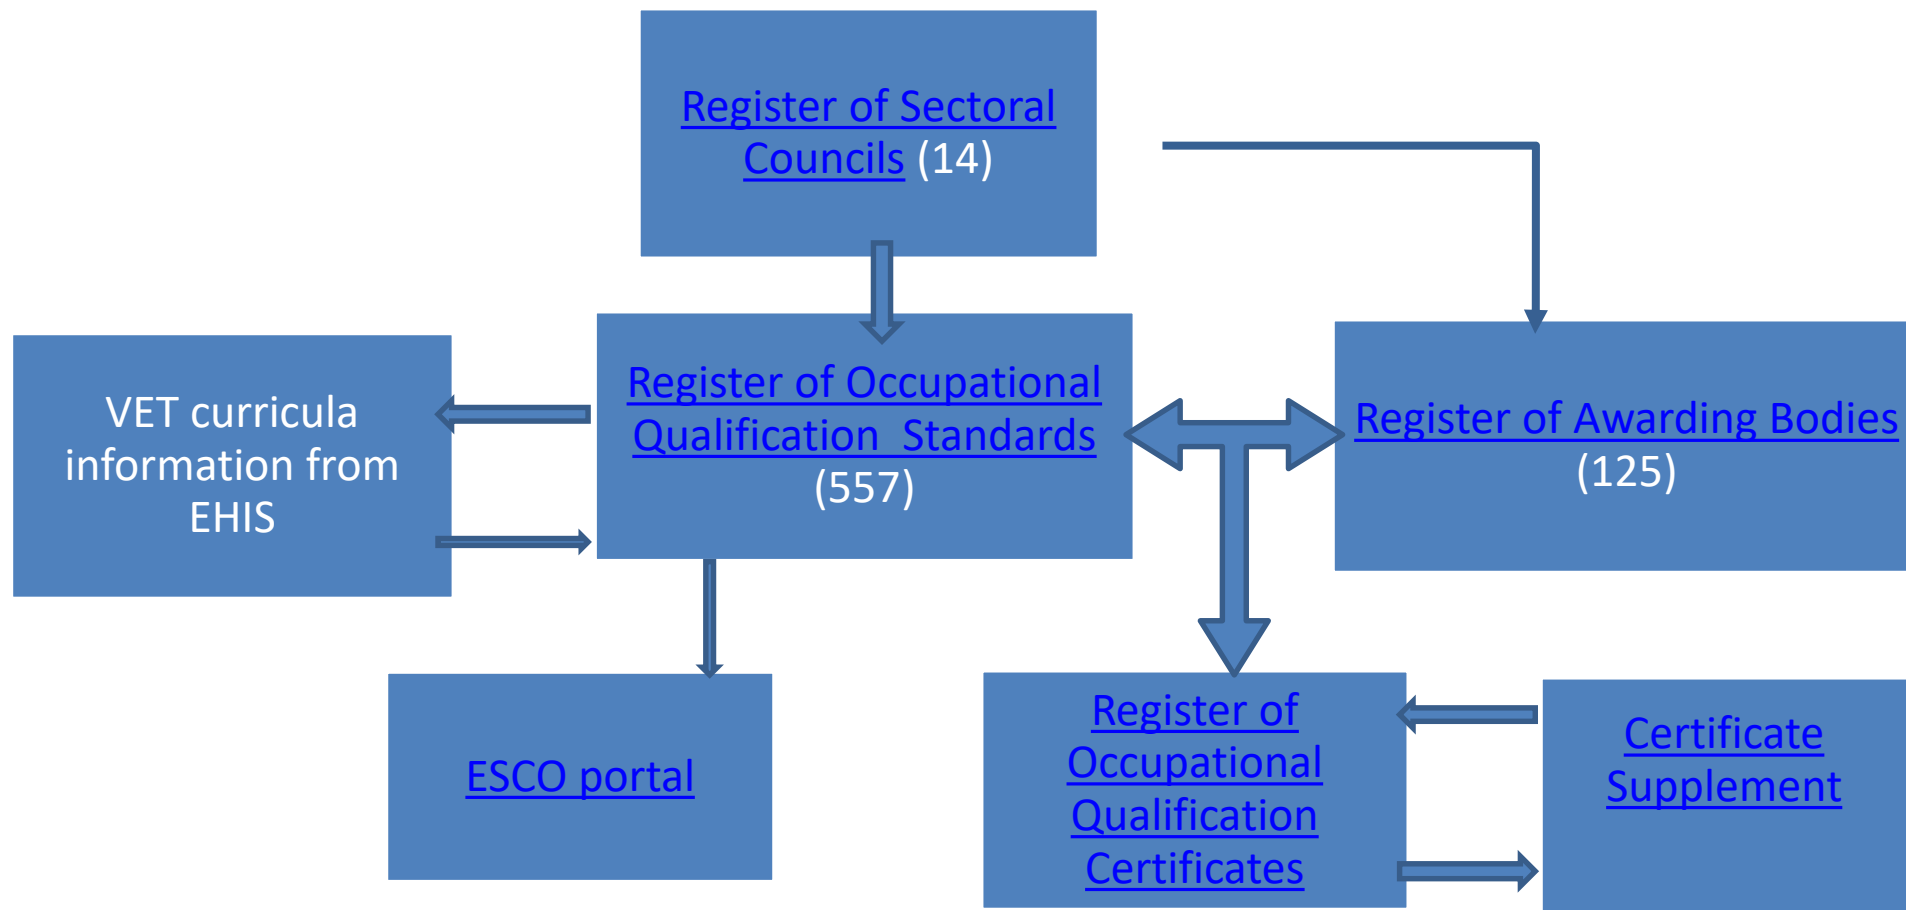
Register of Sectoral Councils (14)

VET curricula information from EHIS

Register of Occupational Qualification Standards (557)

Register of Awarding Bodies (125)

ESCO portal

Register of Occupational Qualification Certificates

Certificate Supplement